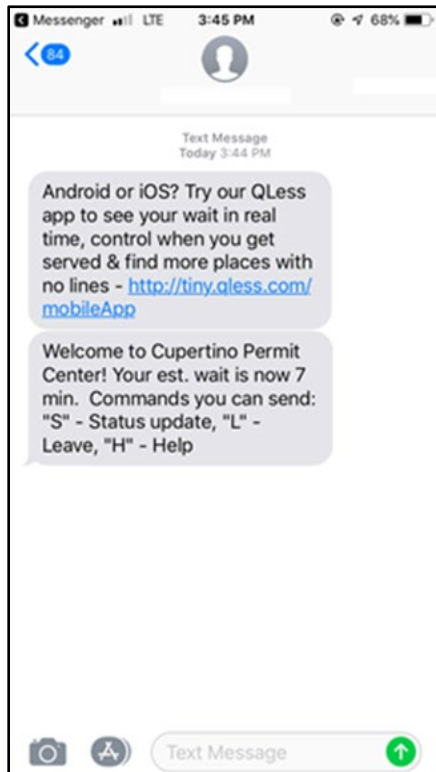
Messenger LTE 3:45 PM 68%

84

Text Message
Today 3:44 PM

Android or iOS? Try our QLess app to see your wait in real time, control when you get served & find more places with no lines - http://tiny.qless.com/mobileApp

Welcome to Cupertino Permit Center! Your est. wait is now 7 min. Commands you can send: "S" - Status update, "L" - Leave, "H" - Help

Text Message